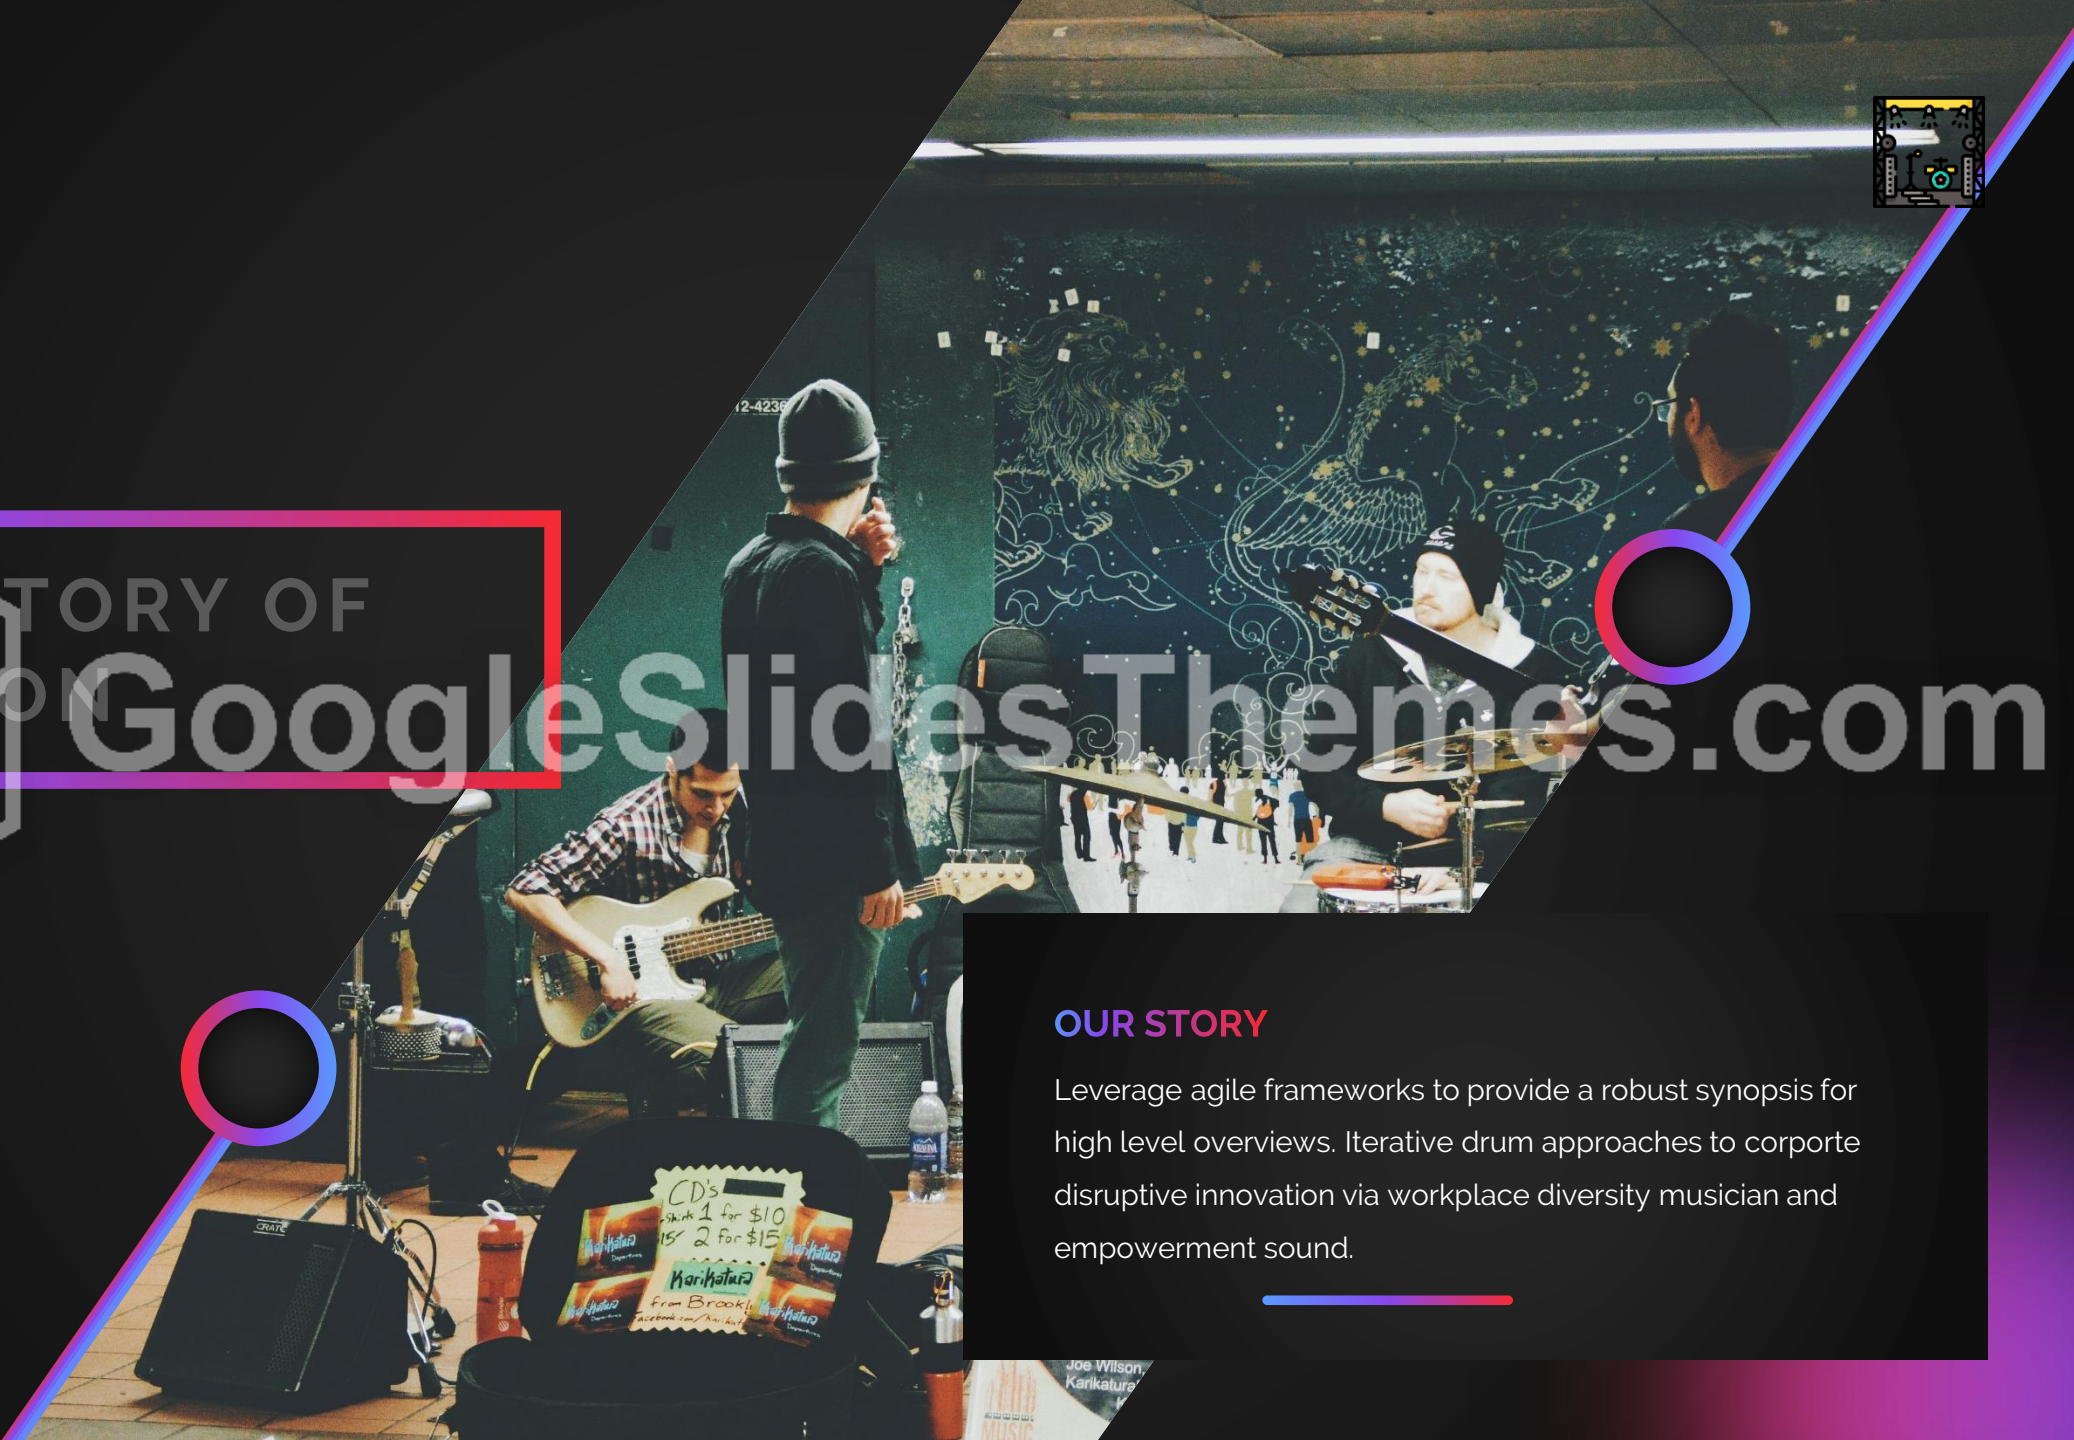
TORY OF
ON

GoogleSlidesThemes.com

12-4236

OUR STORY

Leverage agile frameworks to provide a robust synopsis for high level overviews. Iterative drum approaches to corporte disruptive innovation via workplace diversity musician and empowerment sound.

CD's
Shirts 1 for $10
15 2 for $15
Karikatura
From Brookl
Facebook.com/Karikat

Karikatura

Joe Wilson,
Karikatura

CRATE